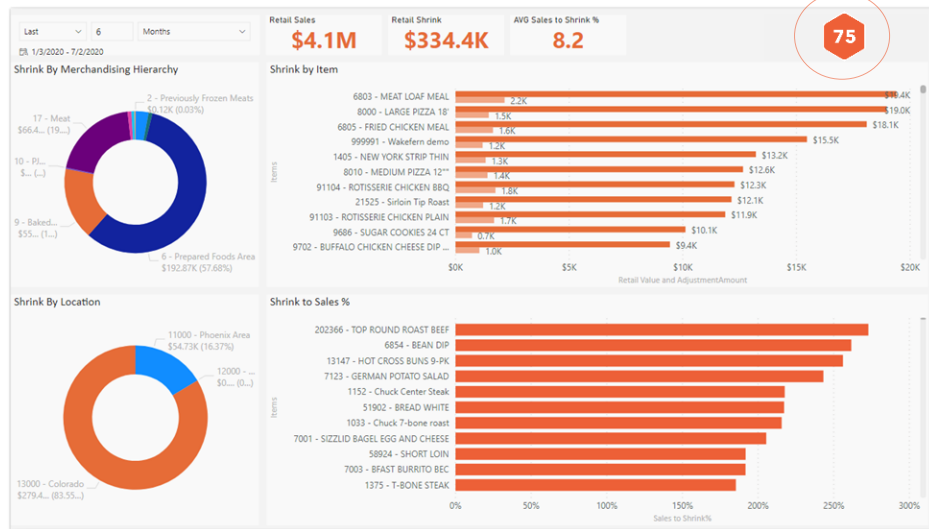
Last
6
Months
1/3/2020 - 7/2/2020

Retail Sales
$4.1M

Retail Shrink
$334.4K

AVG Sales to Shrink %
8.2

75

Shrink By Merchandising Hierarchy

2 - Previously Frozen Meats
$0.12K (0.03%)
17 - Meat
$66.4... (19....)
10 - Pl...
$... (...)
9 - Baked...
$55... (...)
6 - Prepared Foods Area
$192.87K (57.68%)

Shrink by Item

6803 - MEAT LOAF MEAL
8000 - LARGE PIZZA 18'
6805 - FRIED CHICKEN MEAL
999991 - Wakefern demo
1405 - NEW YORK STRIP THIN
8010 - MEDIUM PIZZA 12''
91104 - ROTISSERIE CHICKEN BBQ
21525 - Sirloin Tip Roast
91103 - ROTISSERIE CHICKEN PLAIN
9686 - SUGAR COOKIES 24 CT
9702 - BUFFALO CHICKEN CHEESE DIP ...

$19.4K
2.2K
$19.0K
1.5K
$18.1K
1.6K
$15.5K
$13.2K
1.3K
$12.6K
1.4K
$12.3K
1.8K
$12.1K
1.2K
$11.9K
1.7K
$10.1K
0.7K
$9.4K
1.0K

Items
$0K
$5K
$10K
$15K
$20K
Retail Value and AdjustmentAmount

Shrink By Location

11000 - Phoenix Area
$54.73K (16.37%)
12000 - ...
13000 - Colorado
$279.4... (83.55...)

Shrink to Sales %

202366 - TOP ROUND ROAST BEEF
6854 - BEAN DIP
13147 - HOT CROSS BUNS 9-PK
7123 - GERMAN POTATO SALAD
1152 - Chuck Center Steak
51902 - BREAD WHITE
1033 - Chuck 7-bone roast
7001 - SIZZLID BAGEL EGG AND CHEESE
58924 - SHORT LOIN
7003 - BFAST BURRITO BEC
1375 - T-BONE STEAK

Items
0%
50%
100%
150%
200%
250%
300%
Sales to Shrink%